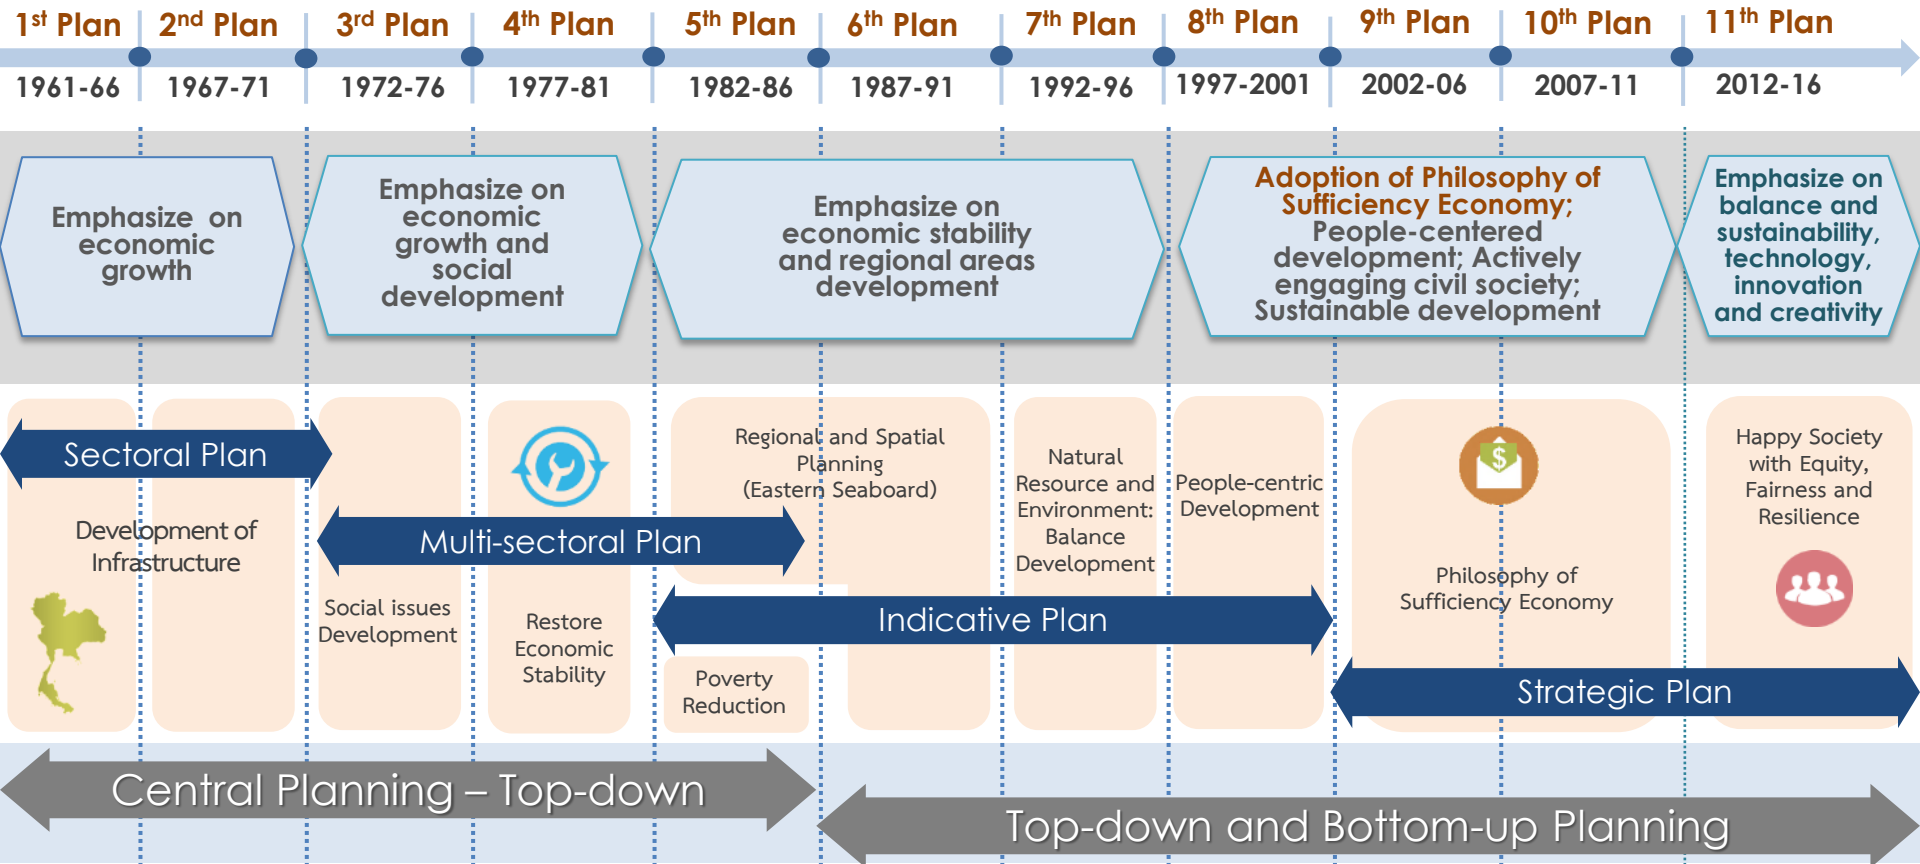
1$^{st}$ Plan 1961-66
2$^{nd}$ Plan 1967-71
3$^{rd}$ Plan 1972-76
4$^{th}$ Plan 1977-81
5$^{th}$ Plan 1982-86
6$^{th}$ Plan 1987-91
7$^{th}$ Plan 1992-96
8$^{th}$ Plan 1997-2001
9$^{th}$ Plan 2002-06
10$^{th}$ Plan 2007-11
11$^{th}$ Plan 2012-16

Emphasize on economic growth

Emphasize on economic growth and social development

Emphasize on economic stability and regional areas development

Adoption of Philosophy of Sufficiency Economy; People-centered development; Actively engaging civil society; Sustainable development

Emphasize on balance and sustainability, technology, innovation and creativity

Sectoral Plan

Development of Infrastructure

Multi-sectoral Plan

Social issues Development

Restore Economic Stability

Regional and Spatial Planning (Eastern Seaboard)

Poverty Reduction

Indicative Plan

Natural Resource and Environment: Balance Development

People-centric Development

Philosophy of Sufficiency Economy

Happy Society with Equity, Fairness and Resilience

Strategic Plan

Central Planning – Top-down

Top-down and Bottom-up Planning